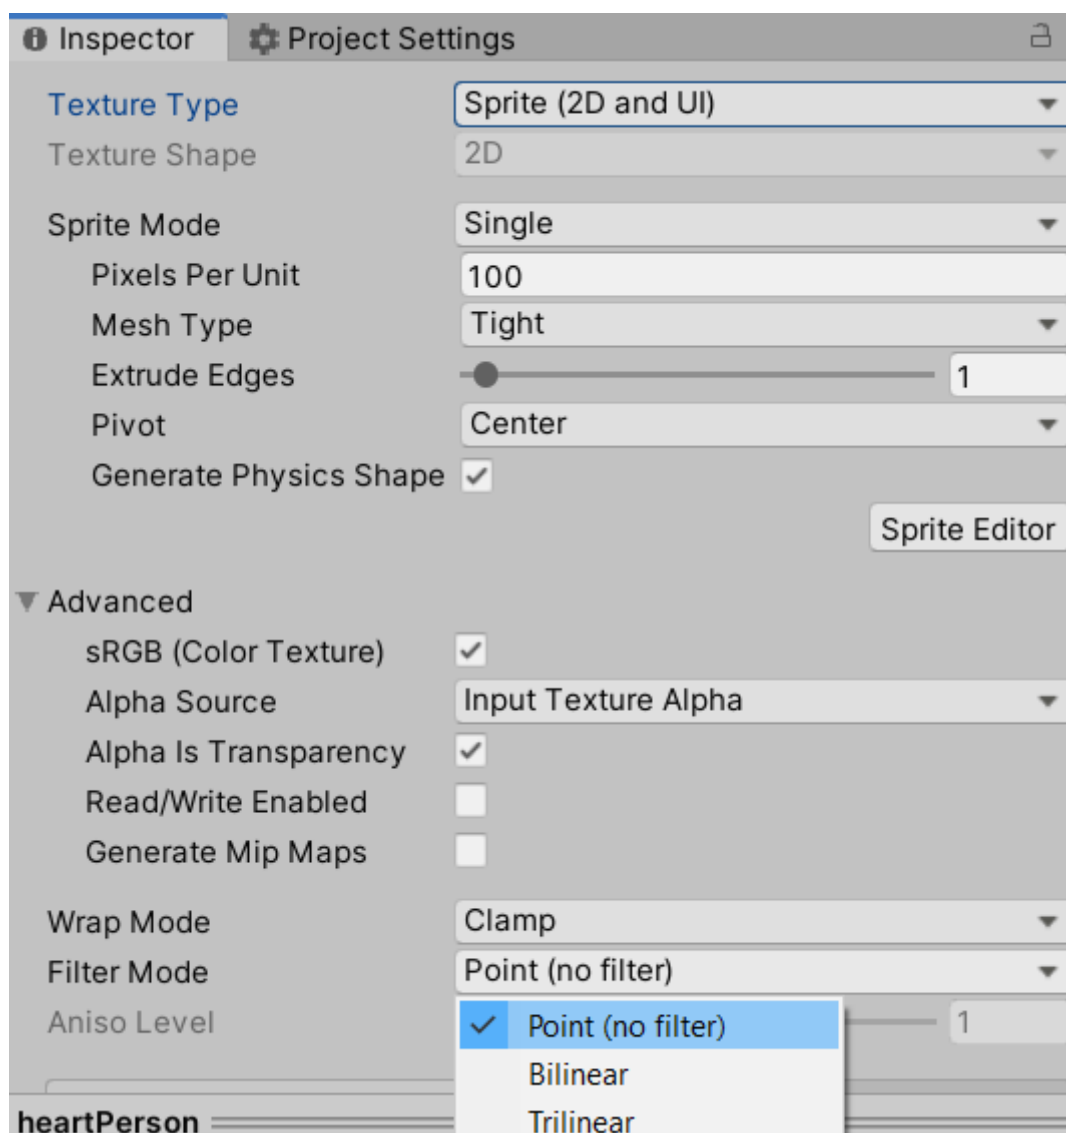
Inspector Project Settings

Texture Type Sprite (2D and UI)
Texture Shape 2D

Sprite Mode Single
Pixels Per Unit 100
Mesh Type Tight
Extrude Edges 1
Pivot Center
Generate Physics Shape ✓

Sprite Editor

Advanced
sRGB (Color Texture) ✓
Alpha Source Input Texture Alpha
Alpha Is Transparency ✓
Read/Write Enabled
Generate Mip Maps

Wrap Mode Clamp
Filter Mode Point (no filter)
Aniso Level 1

✓ Point (no filter)
Bilinear
Trilinear

heartPerson